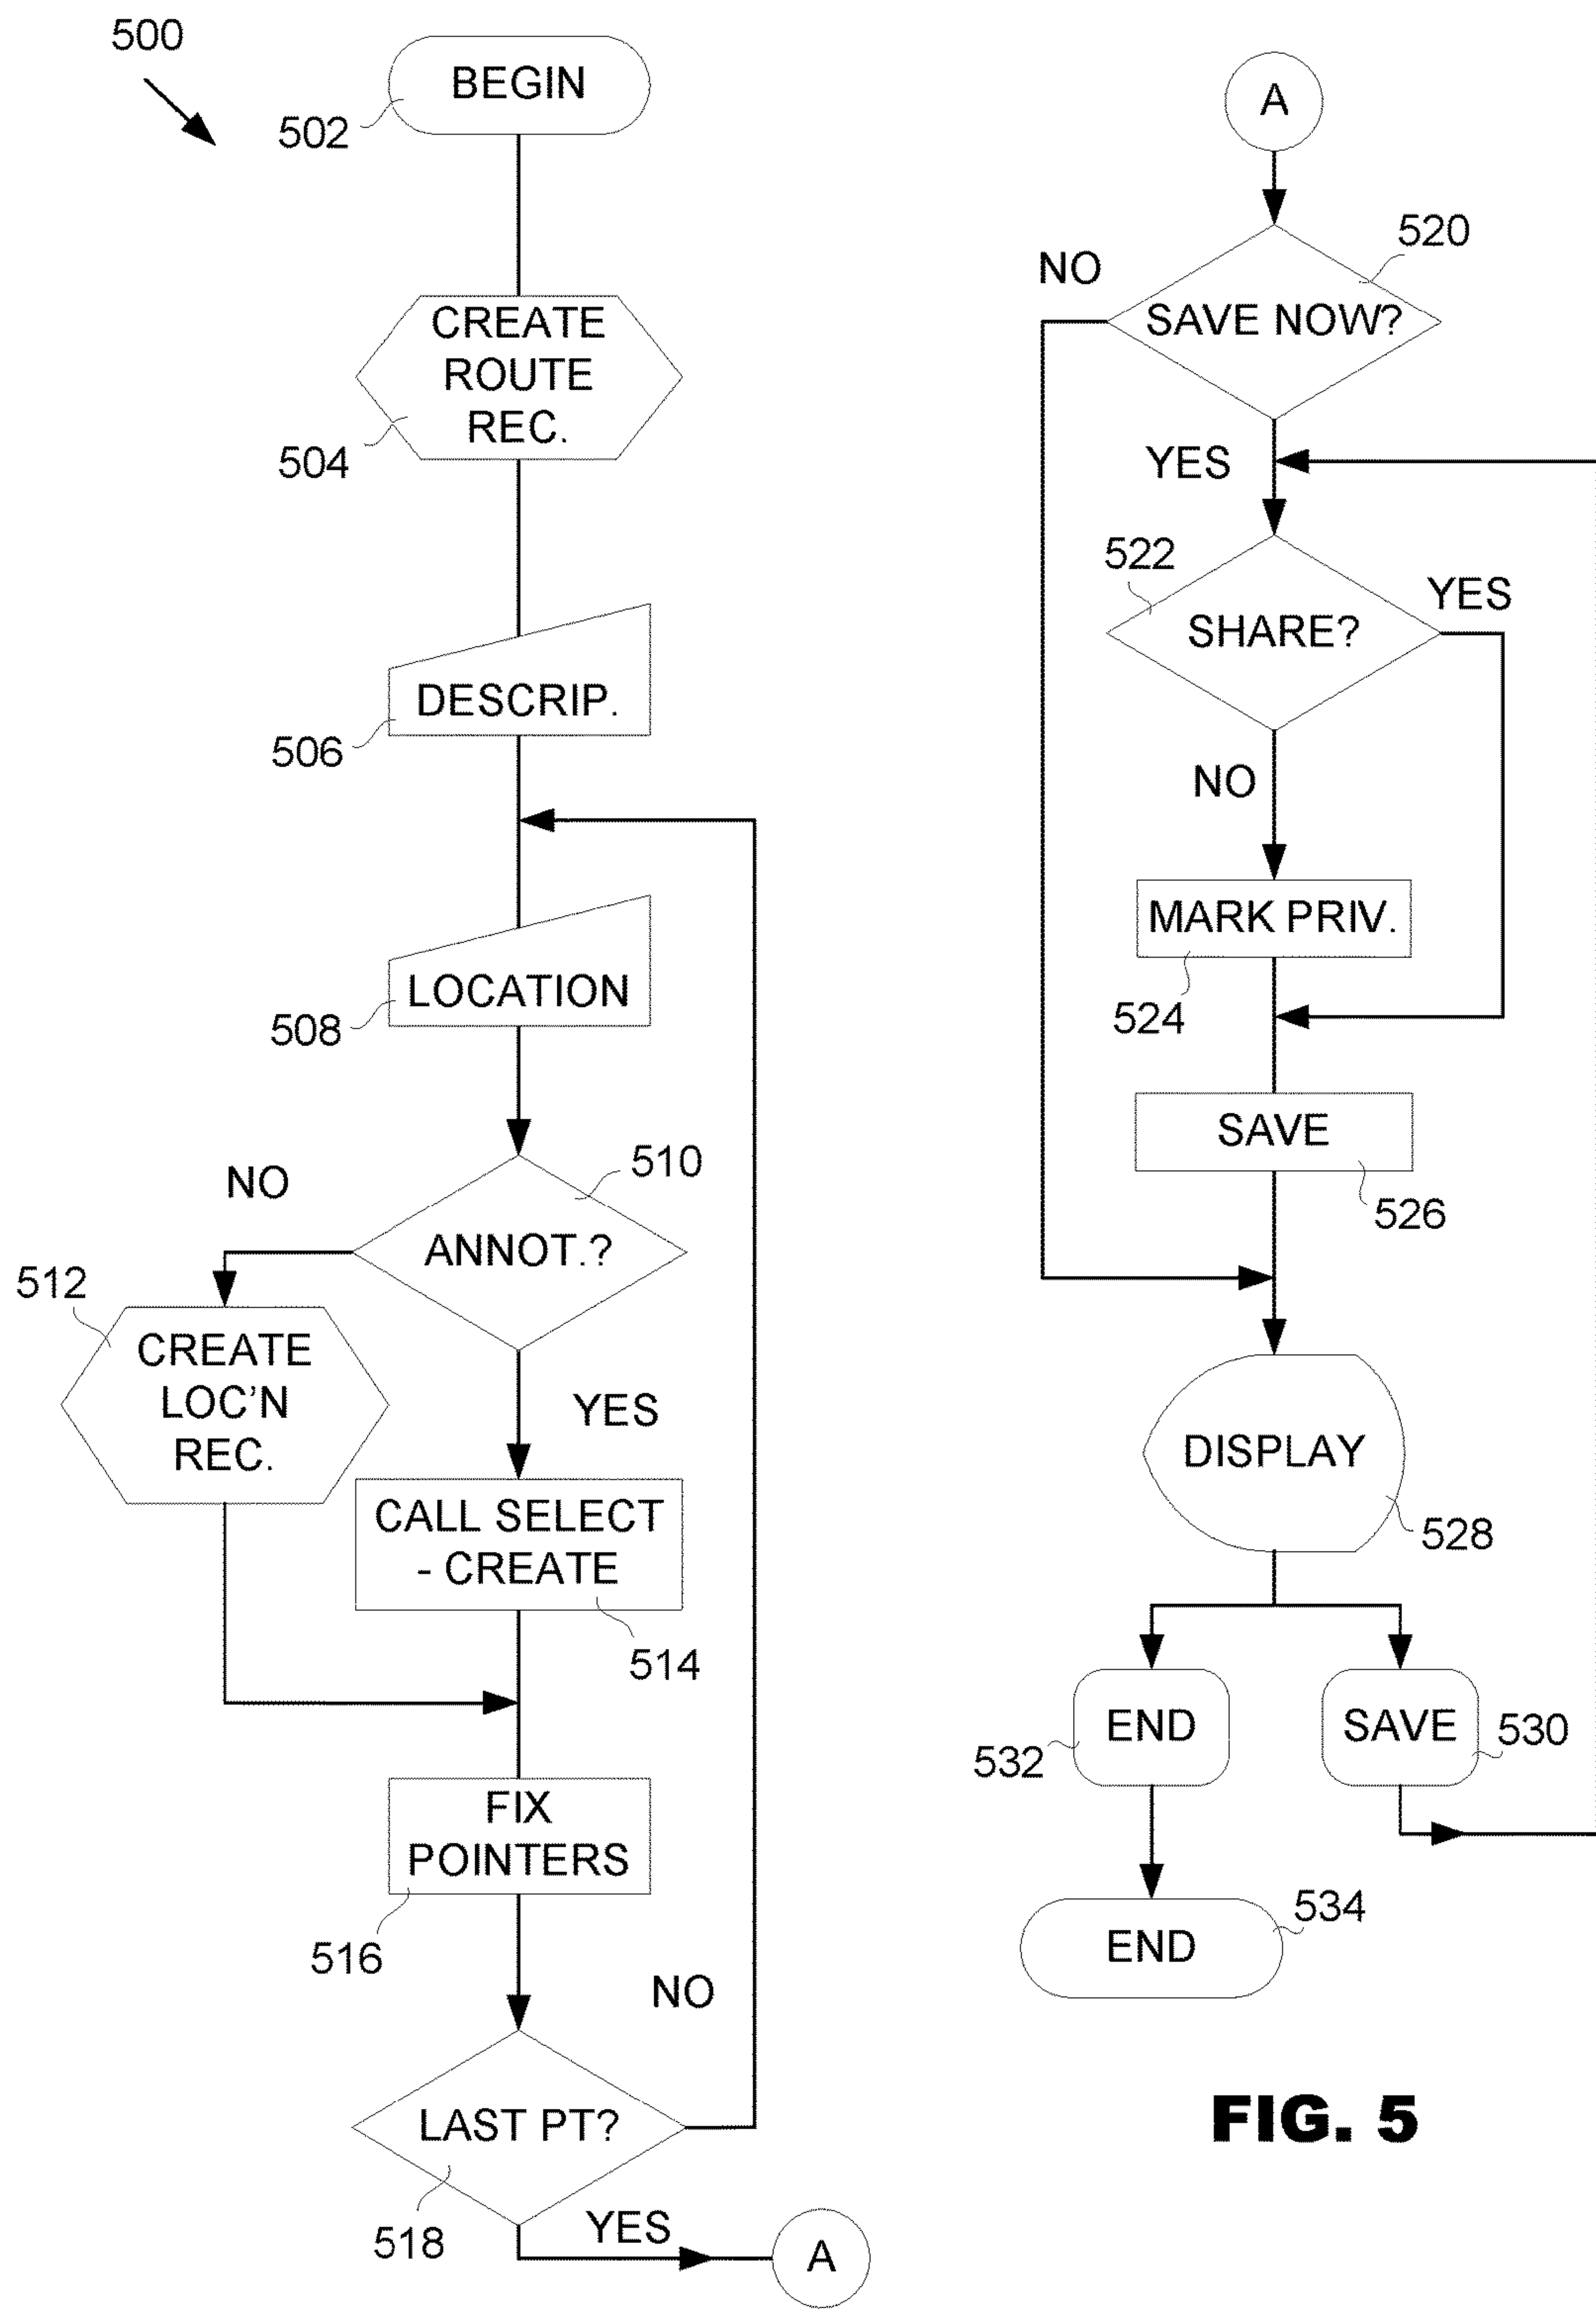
500

BEGIN
502

CREATE ROUTE REC.
504

DESCRIP.
506

LOCATION
508

ANNOT.?
510
NO
YES

CREATE LOC'N REC.
512

CALL SELECT - CREATE
514

FIX POINTERS
516

LAST PT?
518
NO
YES
A

A

SAVE NOW?
520
NO
YES

SHARE?
522
YES
NO

MARK PRIV.
524

SAVE
526

DISPLAY
528

END
532

SAVE
530

END
534

FIG. 5